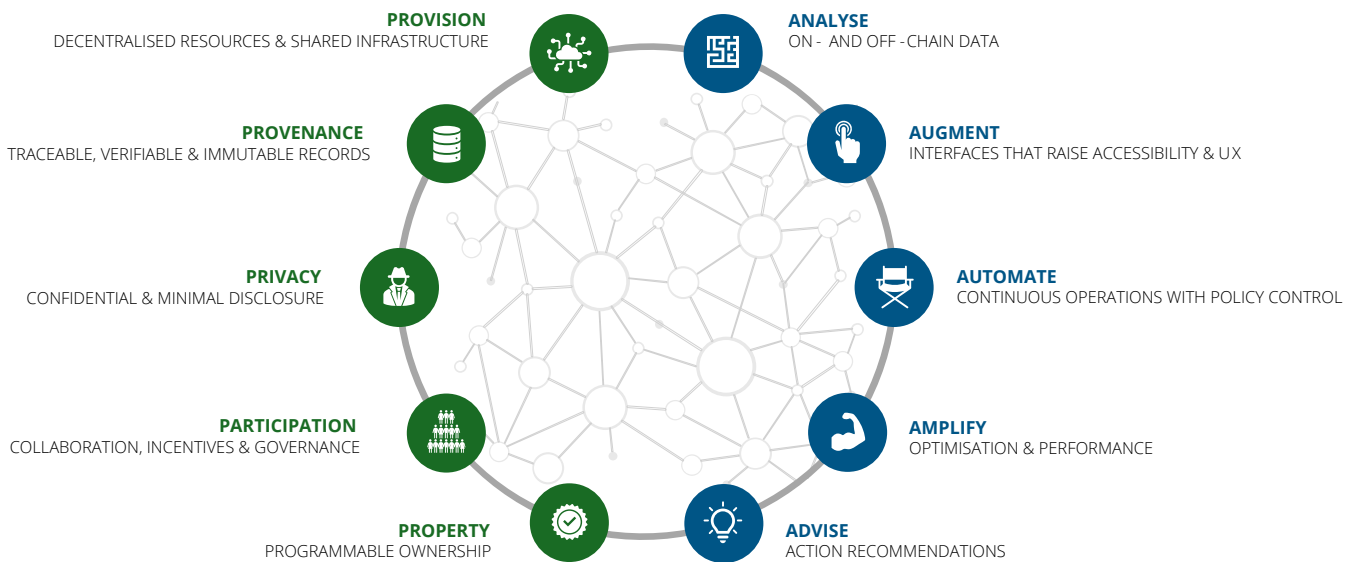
PROVISION
DECENTRALISED RESOURCES & SHARED INFRASTRUCTURE

PROVENANCE
TRACEABLE, VERIFIABLE & IMMUTABLE RECORDS

PRIVACY
CONFIDENTIAL & MINIMAL DISCLOSURE

PARTICIPATION
COLLABORATION, INCENTIVES & GOVERNANCE

PROPERTY
PROGRAMMABLE OWNERSHIP

ANALYSE
ON - AND OFF - CHAIN DATA

AUGMENT
INTERFACES THAT RAISE ACCESSIBILITY & UX

AUTOMATE
CONTINUOUS OPERATIONS WITH POLICY CONTROL

AMPLIFY
OPTIMISATION & PERFORMANCE

ADVISE
ACTION RECOMMENDATIONS